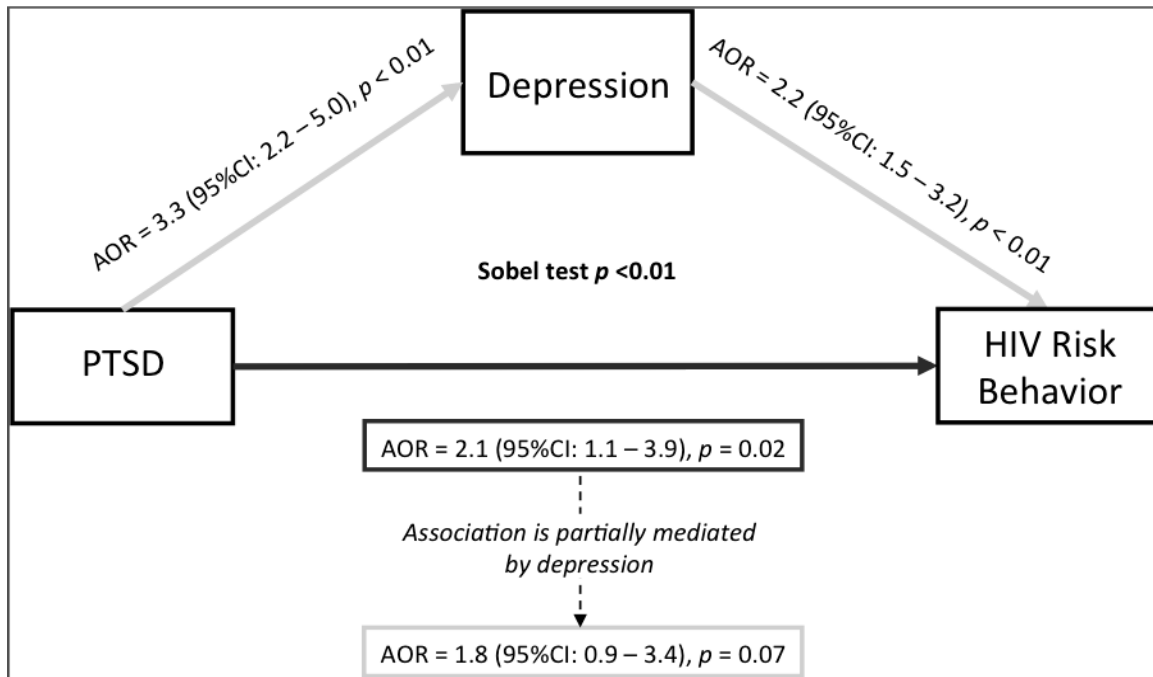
AOR = 3.3 (95%CI: 2.2 – 5.0), $p$ < 0.01

Depression

AOR = 2.2 (95%CI: 1.5 – 3.2), $p$ < 0.01

Sobel test $p$ <0.01

PTSD

HIV Risk Behavior

AOR = 2.1 (95%CI: 1.1 – 3.9), $p$ = 0.02

*Association is partially mediated by depression*

AOR = 1.8 (95%CI: 0.9 – 3.4), $p$ = 0.07